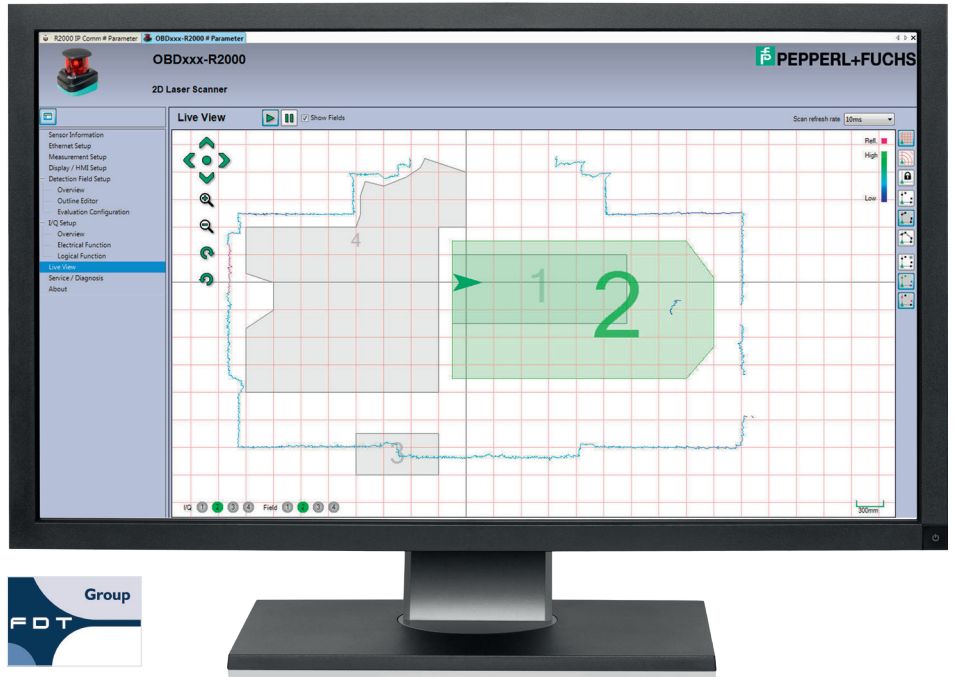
R2000 IP Comm # Parameter
OBDxxx-R2000 # Parameter

OBDxxx-R2000

2D Laser Scanner

PEPPERL+FUCHS

Sensor Information
Ethernet Setup
Measurement Setup
Display / HMI Setup
Detection Field Setup
Overview
Outline Editor
Evaluation Configuration
I/Q Setup
Overview
Electrical Function
Logical Function
Live View
Service / Diagnosis
About

Live View

Show Fields

Scan refresh rate 10ms

Refl.
High
Low

4
1
2
3

I/Q 1 2 3 4 Field 1 2 3 4

300mm

Group
FDT